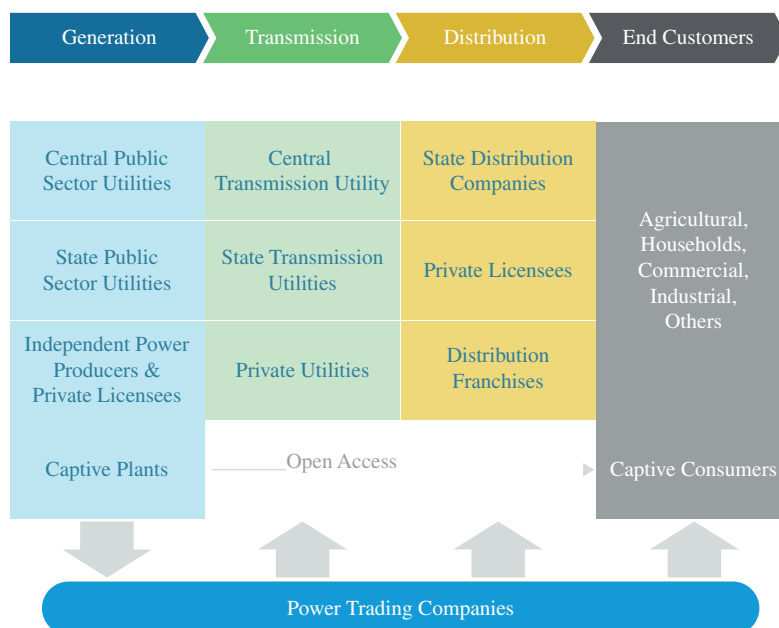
Generation
Transmission
Distribution
End Customers

Central Public Sector Utilities
State Public Sector Utilities
Independent Power Producers & Private Licensees
Captive Plants

Central Transmission Utility
State Transmission Utilities
Private Utilities

State Distribution Companies
Private Licensees
Distribution Franchises

Agricultural, Households, Commercial, Industrial, Others

Open Access

Captive Consumers

Power Trading Companies